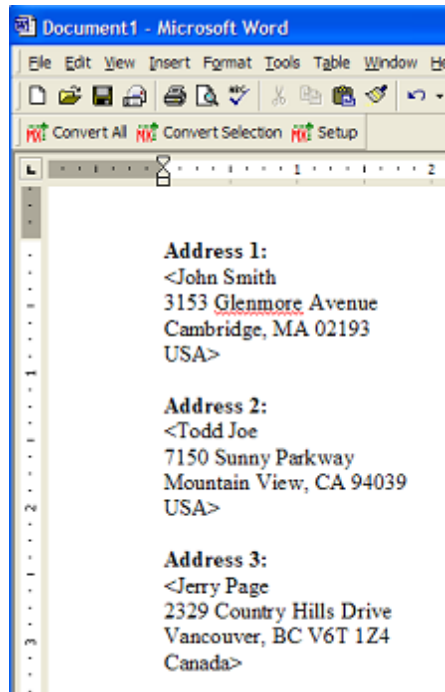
Document1 - Microsoft Word

File Edit View Insert Format Tools Table Window He

Convert All Convert Selection Setup

1 2

1

2

3

**Address 1:**
<John Smith
3153 Glenmore Avenue
Cambridge, MA 02193
USA>

**Address 2:**
<Todd Joe
7150 Sunny Parkway
Mountain View, CA 94039
USA>

**Address 3:**
<Jerry Page
2329 Country Hills Drive
Vancouver, BC V6T 1Z4
Canada>